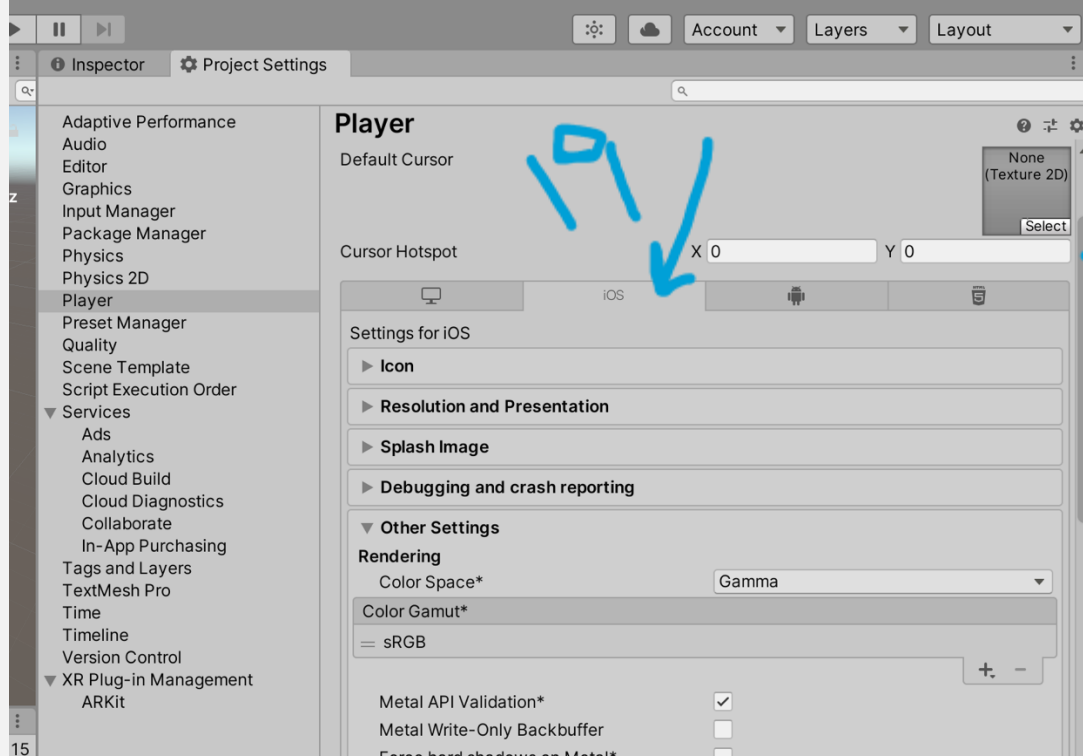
Account
Layers
Layout

Inspector
Project Settings

Adaptive Performance
Audio
Editor
Graphics
Input Manager
Package Manager
Physics
Physics 2D
Player
Preset Manager
Quality
Scene Template
Script Execution Order
Services
Ads
Analytics
Cloud Build
Cloud Diagnostics
Collaborate
In-App Purchasing
Tags and Layers
TextMesh Pro
Time
Timeline
Version Control
XR Plug-in Management
ARKit

z
15

Player

Default Cursor
None (Texture 2D)
Select

1

Cursor Hotspot
X 0
Y 0

iOS

Settings for iOS

Icon
Resolution and Presentation
Splash Image
Debugging and crash reporting
Other Settings

Rendering
Color Space*
Gamma
Color Gamut*
sRGB

Metal API Validation*
Metal Write-Only Backbuffer
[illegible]